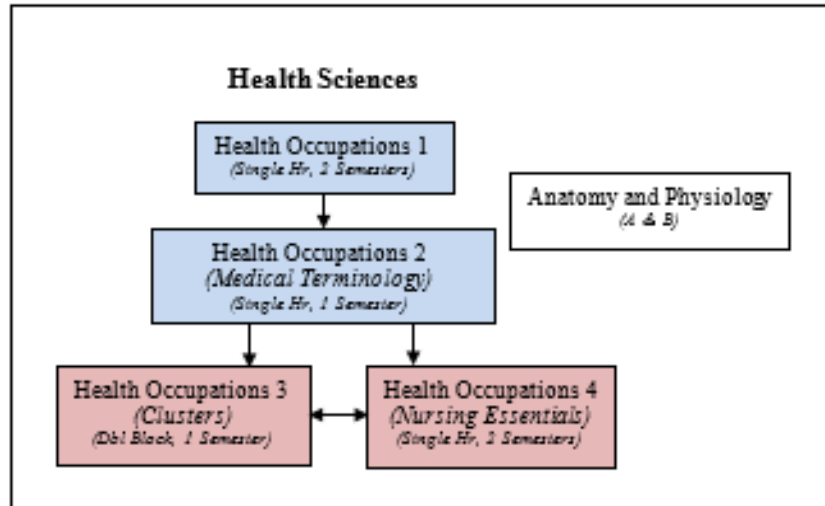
Health Sciences

Health Occupations 1
(Single Hr, 2 Semesters)

Anatomy and Physiology
(A & B)

Health Occupations 2
(Medical Terminology)
(Single Hr, 1 Semester)

Health Occupations 3
(Clusters)
(Dbl Block, 1 Semester)

Health Occupations 4
(Nursing Essentials)
(Single Hr, 2 Semesters)